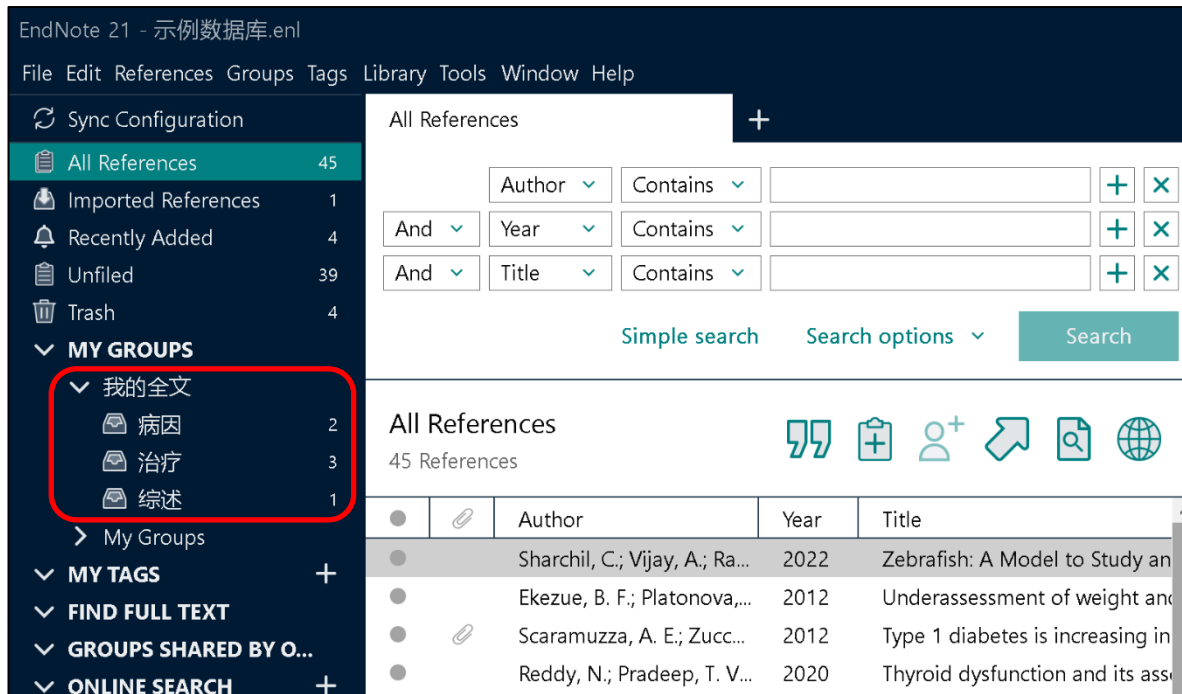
EndNote 21 - 示例数据库.enl

File Edit References Groups Tags Library Tools Window Help

Sync Configuration
All References 45
Imported References 1
Recently Added 4
Unfiled 39
Trash 4
MY GROUPS
我的全文
病因 2
治疗 3
综述 1
My Groups
MY TAGS +
FIND FULL TEXT
GROUPS SHARED BY O...
ONLINE SEARCH +

All References +

Author Contains + ×
And Year Contains + ×
And Title Contains + ×

Simple search Search options Search

All References
45 References

| | | Author | Year | Title |
|---|---|---|---|---|
| ● | | Sharchil, C.; Vijay, A.; Ra... | 2022 | Zebrafish: A Model to Study an |
| ● | | Ekezue, B. F.; Platonova,... | 2012 | Underassessment of weight and |
| ● | | Scaramuzza, A. E.; Zucc... | 2012 | Type 1 diabetes is increasing in |
| ● | | Reddy, N.; Pradeep, T. V... | 2020 | Thyroid dysfunction and its ass |